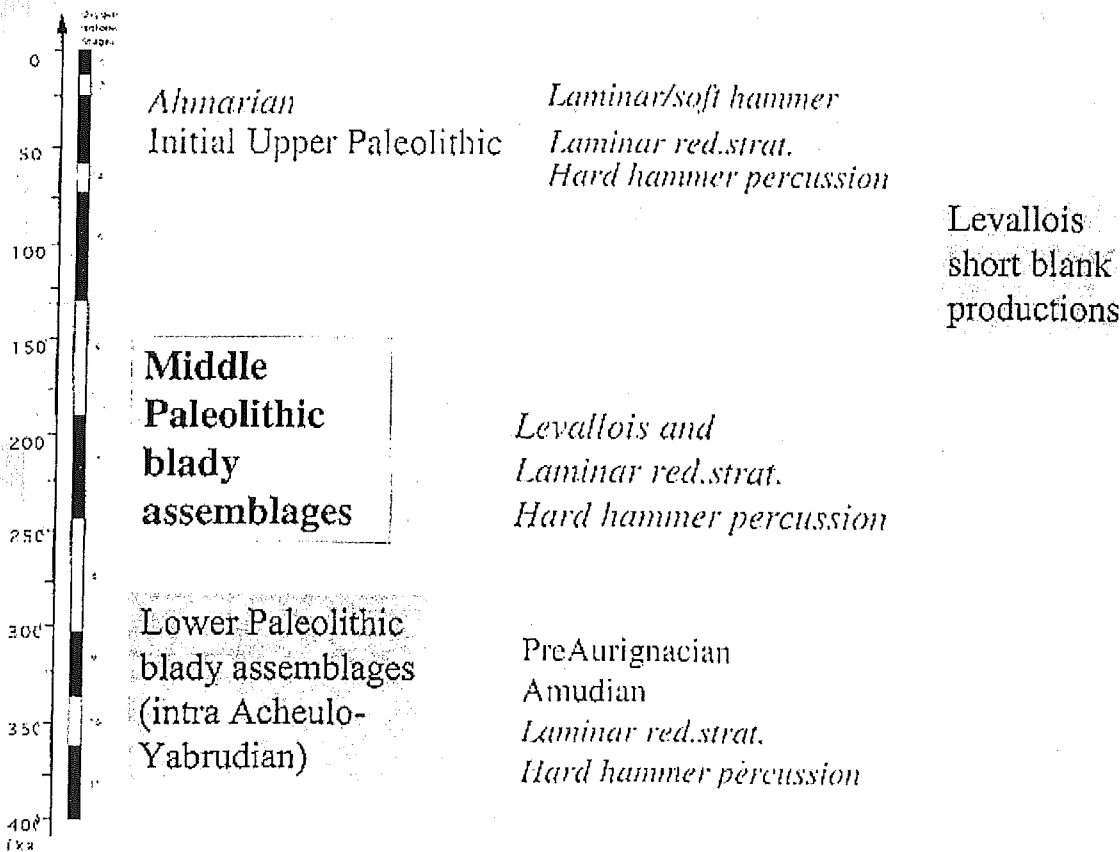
Oxygen isotope stages

0
50
100
150
200
250
300
350
400
ka

Ahmarian
Initial Upper Paleolithic

Laminar/soft hammer
Laminar red.strat.
Hard hammer percussion

Levallois short blank productions

Middle Paleolithic blady assemblages

Levallois and
Laminar red.strat.
Hard hammer percussion

Lower Paleolithic blady assemblages (intra Acheulo-Yabrudian)

PreAurignacian
Amudian
Laminar red.strat.
Hard hammer percussion